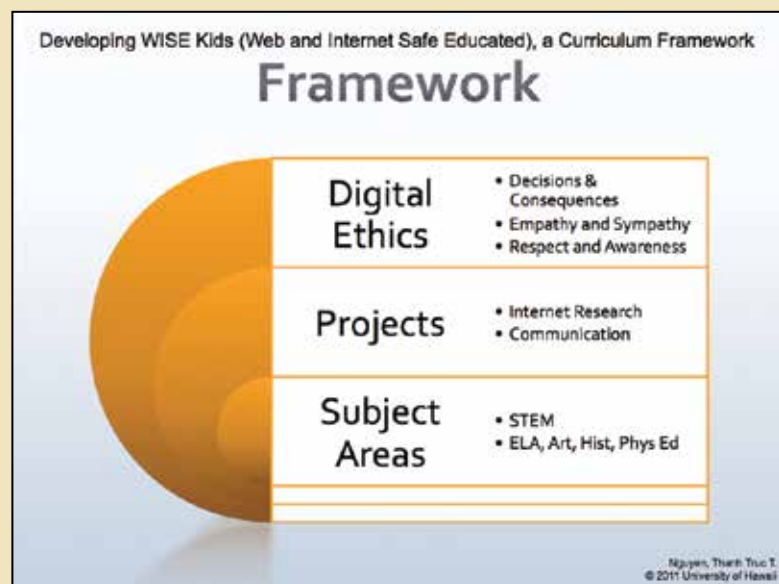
Developing WISE Kids (Web and Internet Safe Educated), a Curriculum Framework

Framework

Digital Ethics

- Decisions & Consequences
- Empathy and Sympathy
- Respect and Awareness

Projects

- Internet Research
- Communication

Subject Areas

- STEM
- ELA, Art, Hist, Phys Ed

Nguyen, Thanh Truc T.
© 2011 University of Hawaii